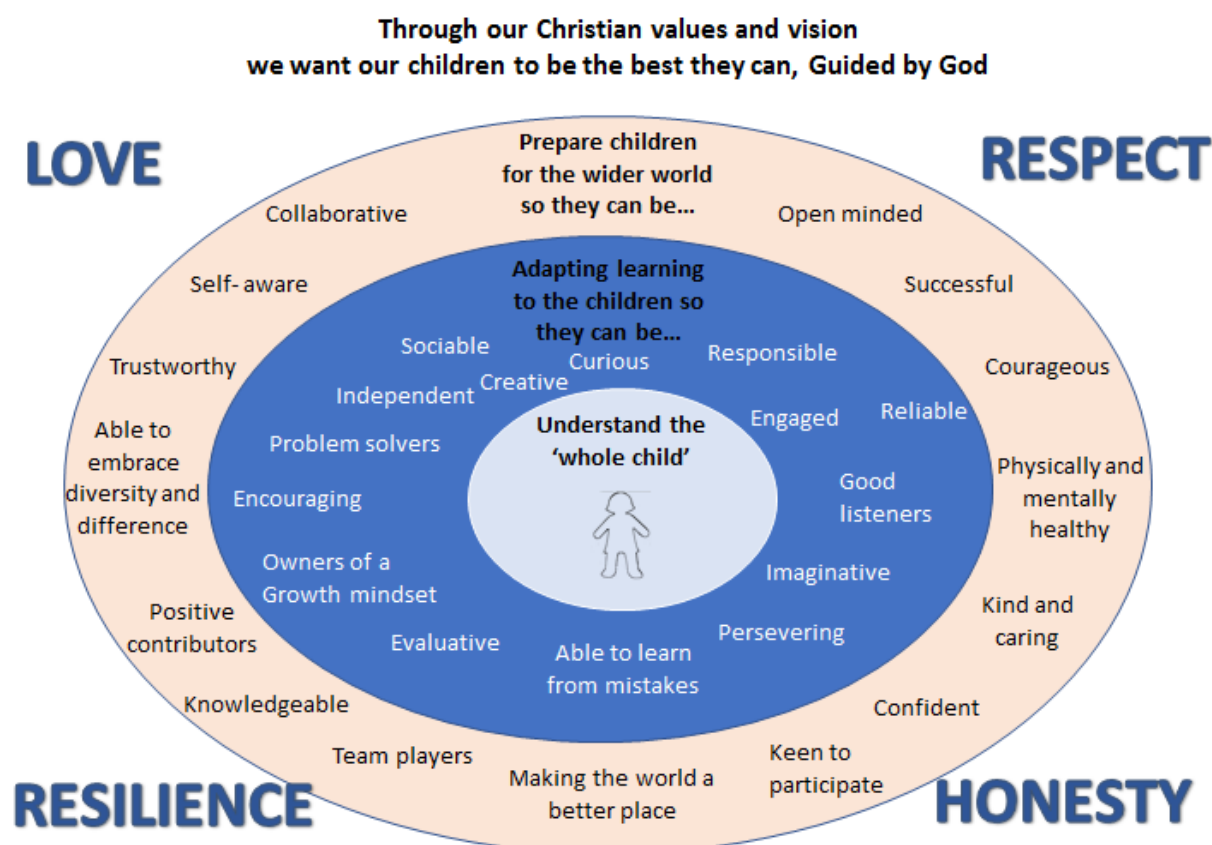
Through our Christian values and vision
we want our children to be the best they can, Guided by God

LOVE

RESPECT

Prepare children for the wider world so they can be…

Collaborative

Open minded

Self- aware

Successful

Trustworthy

Courageous

Able to embrace diversity and difference

Physically and mentally healthy

Positive contributors

Kind and caring

Knowledgeable

Confident

Team players

Making the world a better place

Keen to participate

Adapting learning to the children so they can be…

Sociable

Curious

Responsible

Independent

Creative

Engaged

Reliable

Problem solvers

Encouraging

Good listeners

Owners of a Growth mindset

Imaginative

Evaluative

Persevering

Able to learn from mistakes

Understand the 'whole child'

RESILIENCE

HONESTY